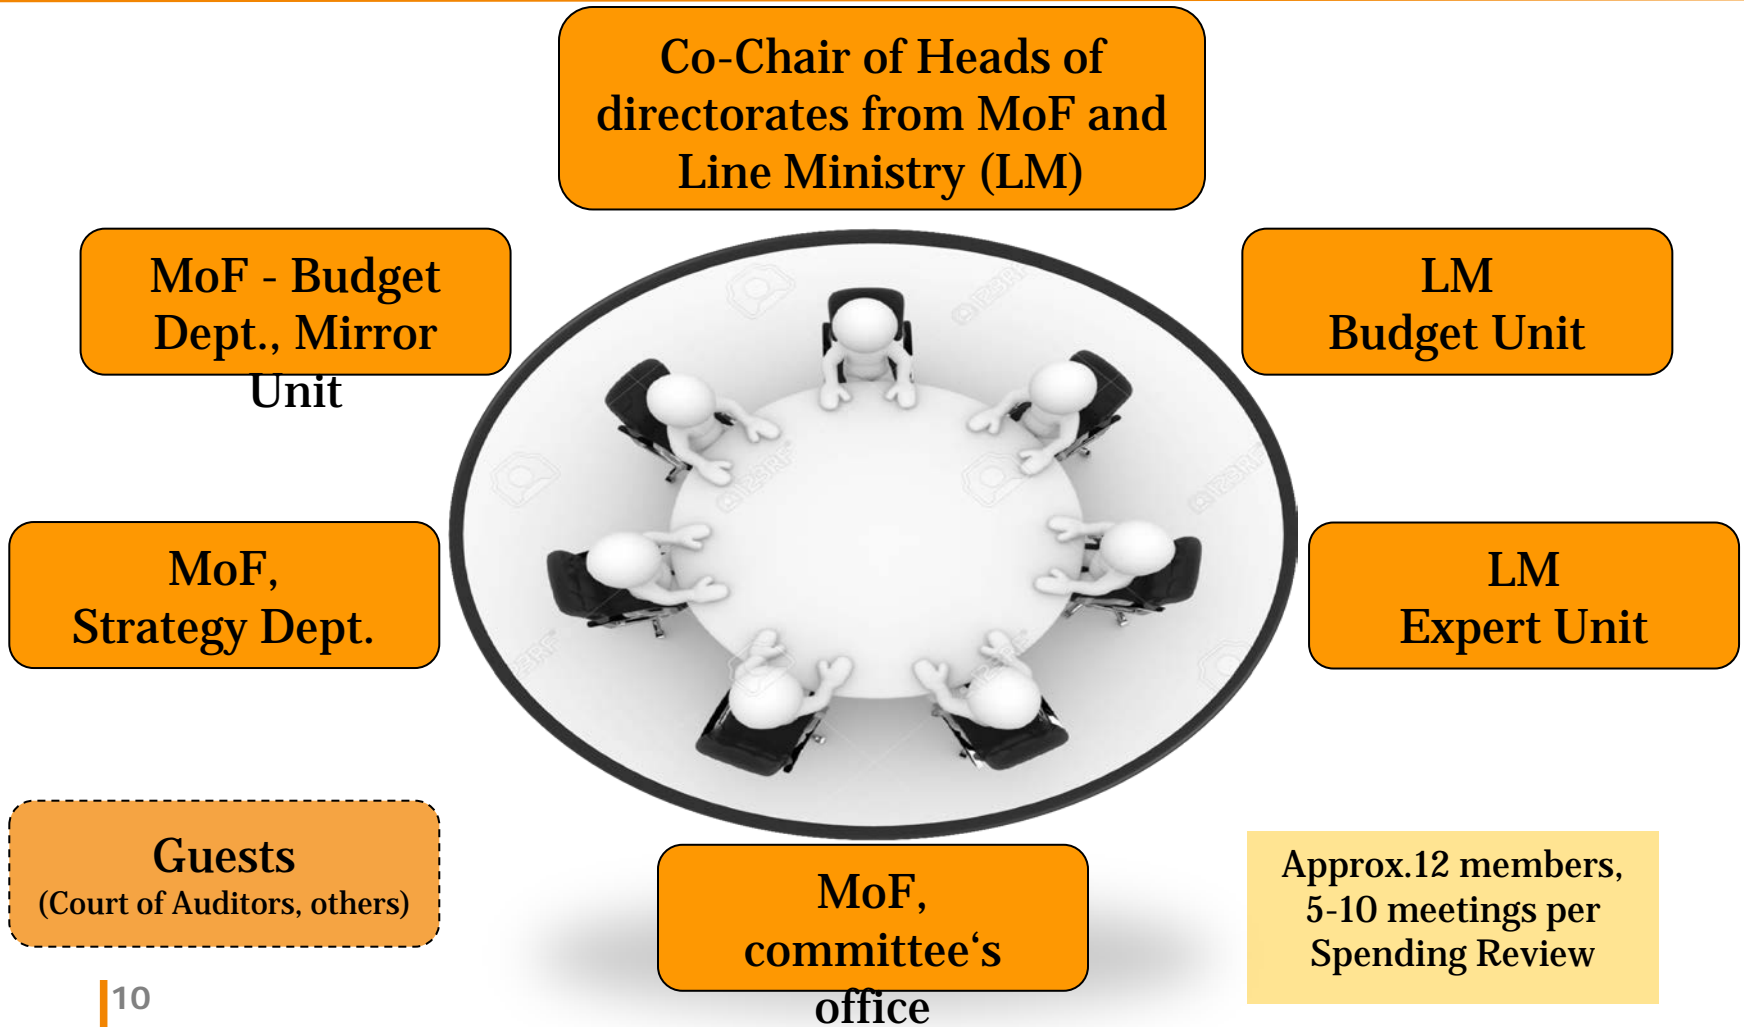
Co-Chair of Heads of directorates from MoF and Line Ministry (LM)

MoF - Budget Dept., Mirror Unit

LM Budget Unit

MoF, Strategy Dept.

LM Expert Unit

Guests
(Court of Auditors, others)

MoF, committee‘s office

Approx.12 members, 5-10 meetings per Spending Review

10